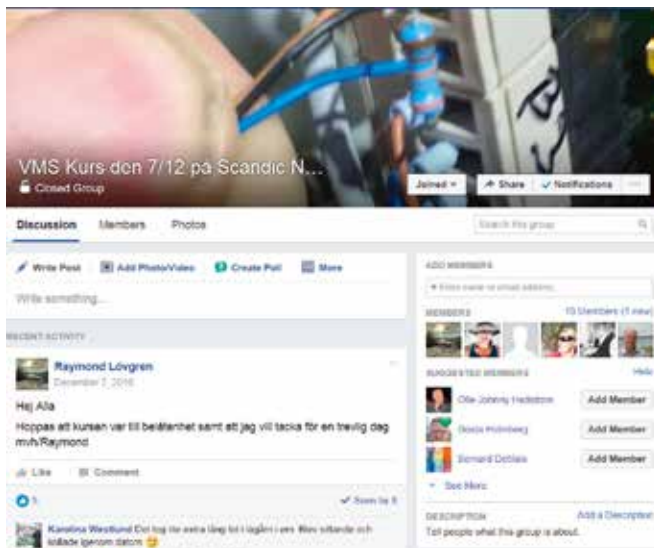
VMS Kurs den 7/12 på Scandic N...
Closed Group

Joined
Share
Notifications
···

Discussion
Members
Photos
Search this group

Write Post
Add Photo/Video
Create Poll
More

Write something...

RECENT ACTIVITY

Raymond Lövgren
December 7, 2016

Hej Alla

Hoppas att kursen var till belåtenhet samt att jag vill tacka för en trevlig dag mvh/Raymond

Like
Comment

1
Seen by 8

Karolina Westlund Det tog nu extra lång tid i lagåm i vers. Blev sittande och knållade igenom datorn

ADD MEMBERS
+ Enter name or email address...

MEMBERS
10 Members (1 new)

SUGGESTED MEMBERS
Hide
Olle Johnny Hedström
Add Member
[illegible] Holmberg
Add Member
Bernard Dehlais
Add Member
See More

DESCRIPTION
Add a Description
Tell people what this group is about.